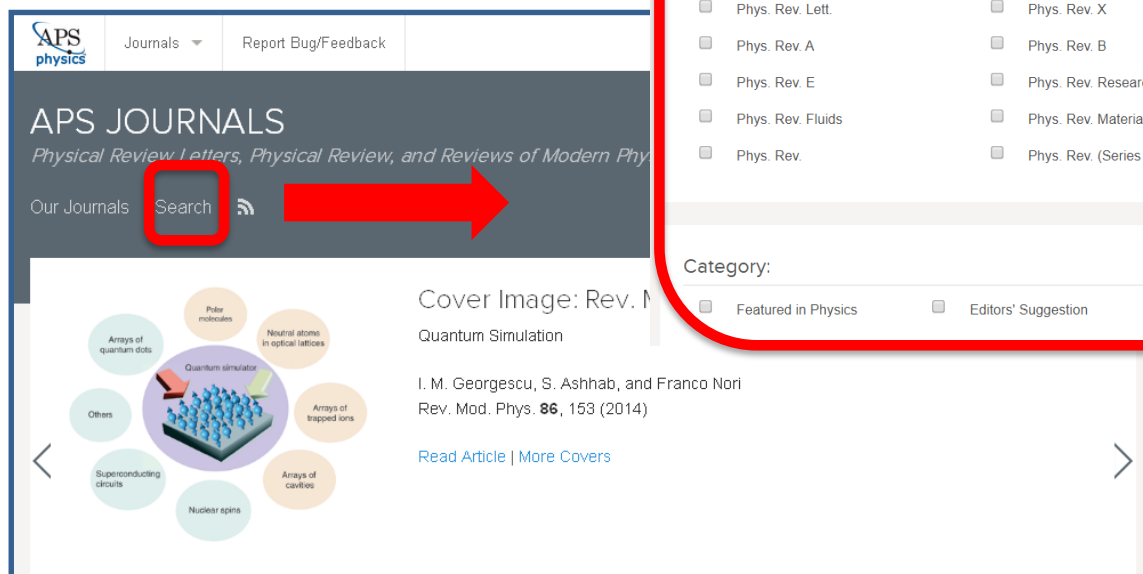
APS physics

Journals

Report Bug/Feedback

APS JOURNALS

Physical Review Letters, Physical Review, and Reviews of Modern Phys

Our Journals Search

Phys. Rev. Lett.

Phys. Rev. X

Phys. Rev. A

Phys. Rev. B

Phys. Rev. E

Phys. Rev. Resear

Phys. Rev. Fluids

Phys. Rev. Materia

Phys. Rev.

Phys. Rev. (Series

Category:

Featured in Physics

Editors' Suggestion

Polar molecules

Arrays of quantum dots

Neutral atoms in optical lattices

Quantum simulator

Others

Arrays of trapped ions

Superconducting circuits

Arrays of cavities

Nuclear spins

Cover Image: Rev. M

Quantum Simulation

I. M. Georgescu, S. Ashhab, and Franco Nori

Rev. Mod. Phys. **86**, 153 (2014)

Read Article | More Covers